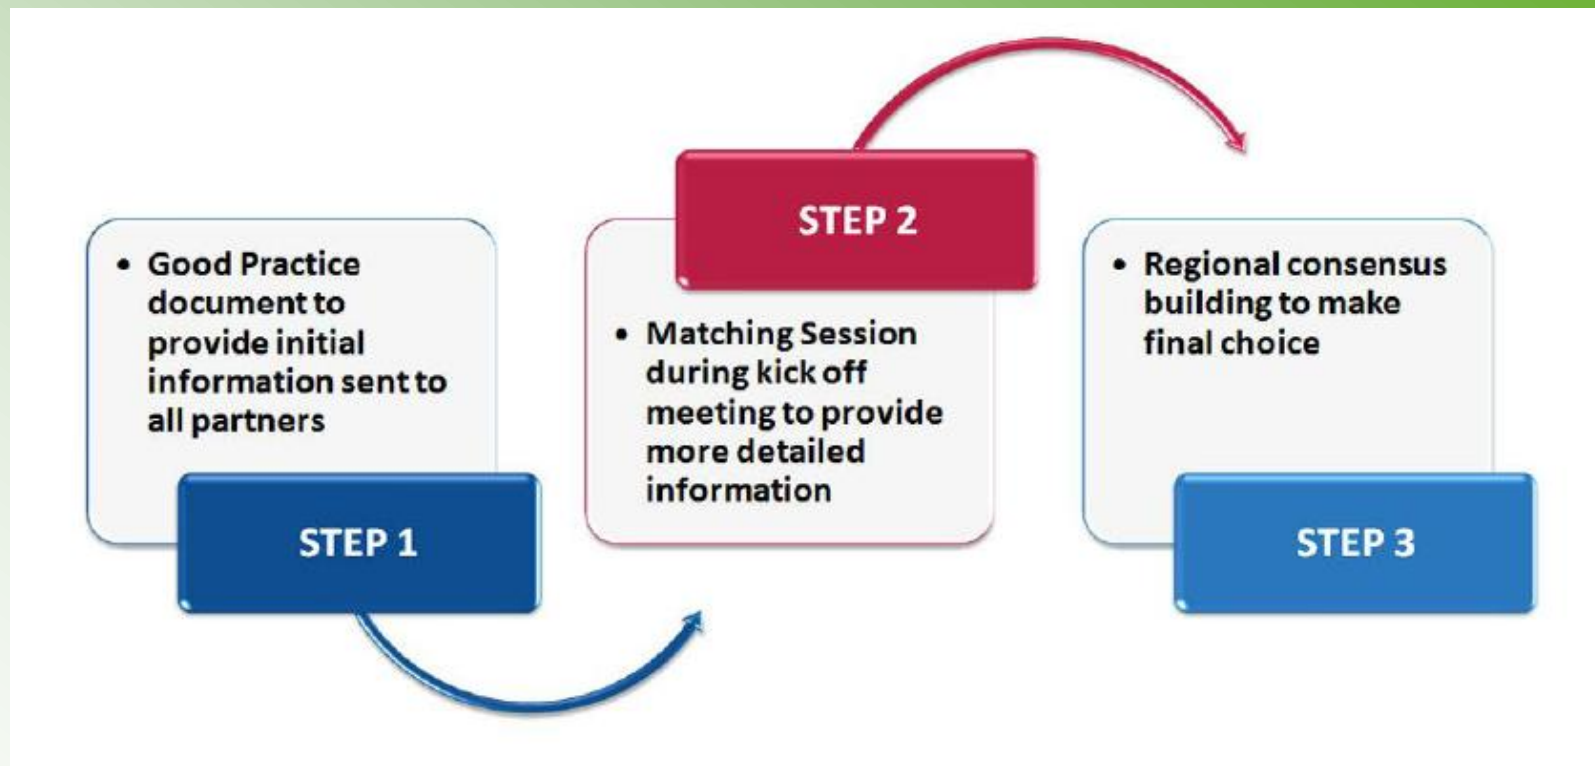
• Good Practice document to provide initial information sent to all partners

STEP 1

STEP 2

• Matching Session during kick off meeting to provide more detailed information

• Regional consensus building to make final choice

STEP 3